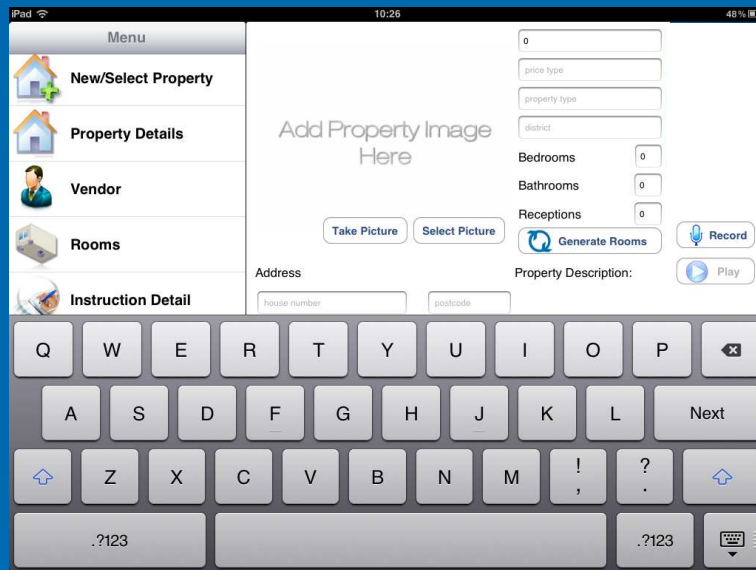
iPad
10:26
48 %

Menu
New/Select Property
Property Details
Vendor
Rooms
Instruction Detail

Add Property Image Here

0
price type
property type
district
Bedrooms 0
Bathrooms 0
Receptions 0

Take Picture
Select Picture
Generate Rooms
Record
Play

Address
Property Description:
house number
postcode

Q W E R T Y U I O P
A S D F G H J K L Next
Z X C V B N M ! , ? .
.?123 .?123